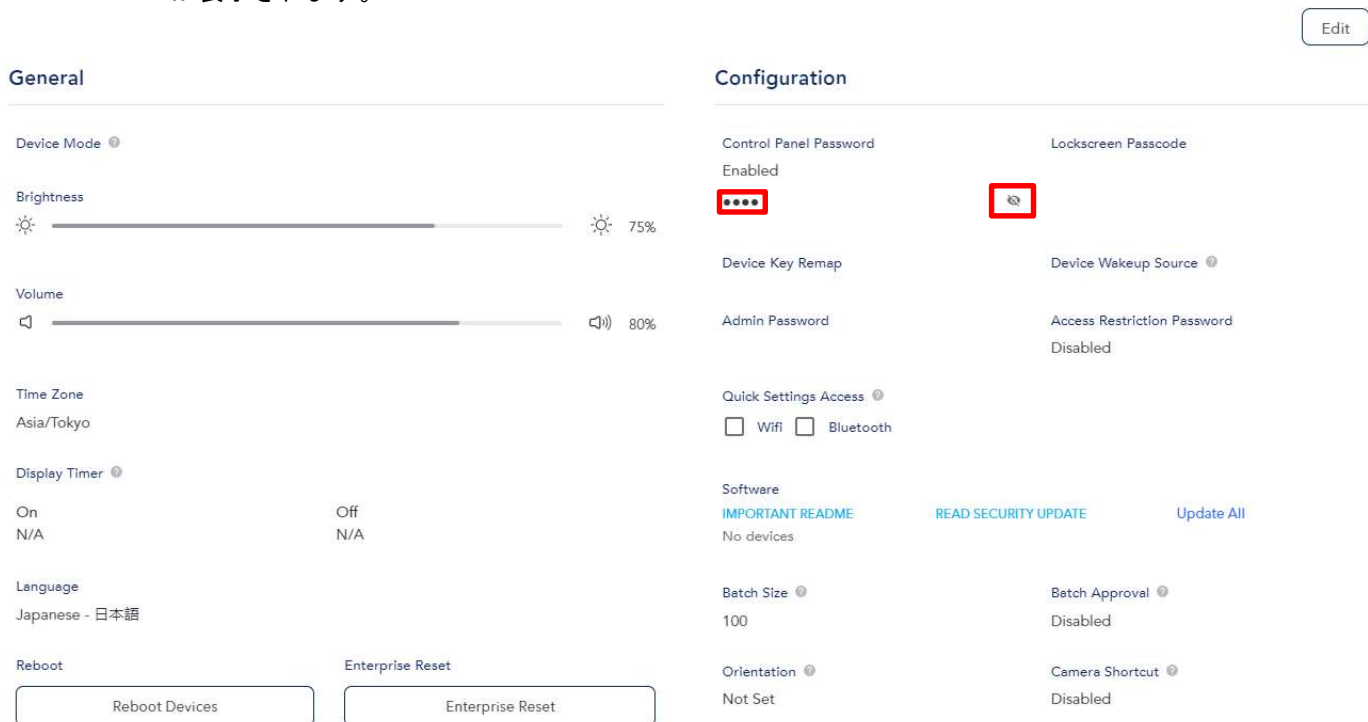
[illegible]

Edit

General

Device Mode

Brightness

75%

Volume

80%

Time Zone
Asia/Tokyo

Display Timer

On
N/A

Off
N/A

Language
Japanese - 日本語

Reboot

Reboot Devices

Enterprise Reset

Enterprise Reset

Configuration

Control Panel Password
Enabled
••••

Lockscreen Passcode

Device Key Remap

Device Wakeup Source

Admin Password

Access Restriction Password
Disabled

Quick Settings Access

Wifi

Bluetooth

Software
IMPORTANT README
READ SECURITY UPDATE
Update All
No devices

Batch Size
100

Batch Approval
Disabled

Orientation
Not Set

Camera Shortcut
Disabled